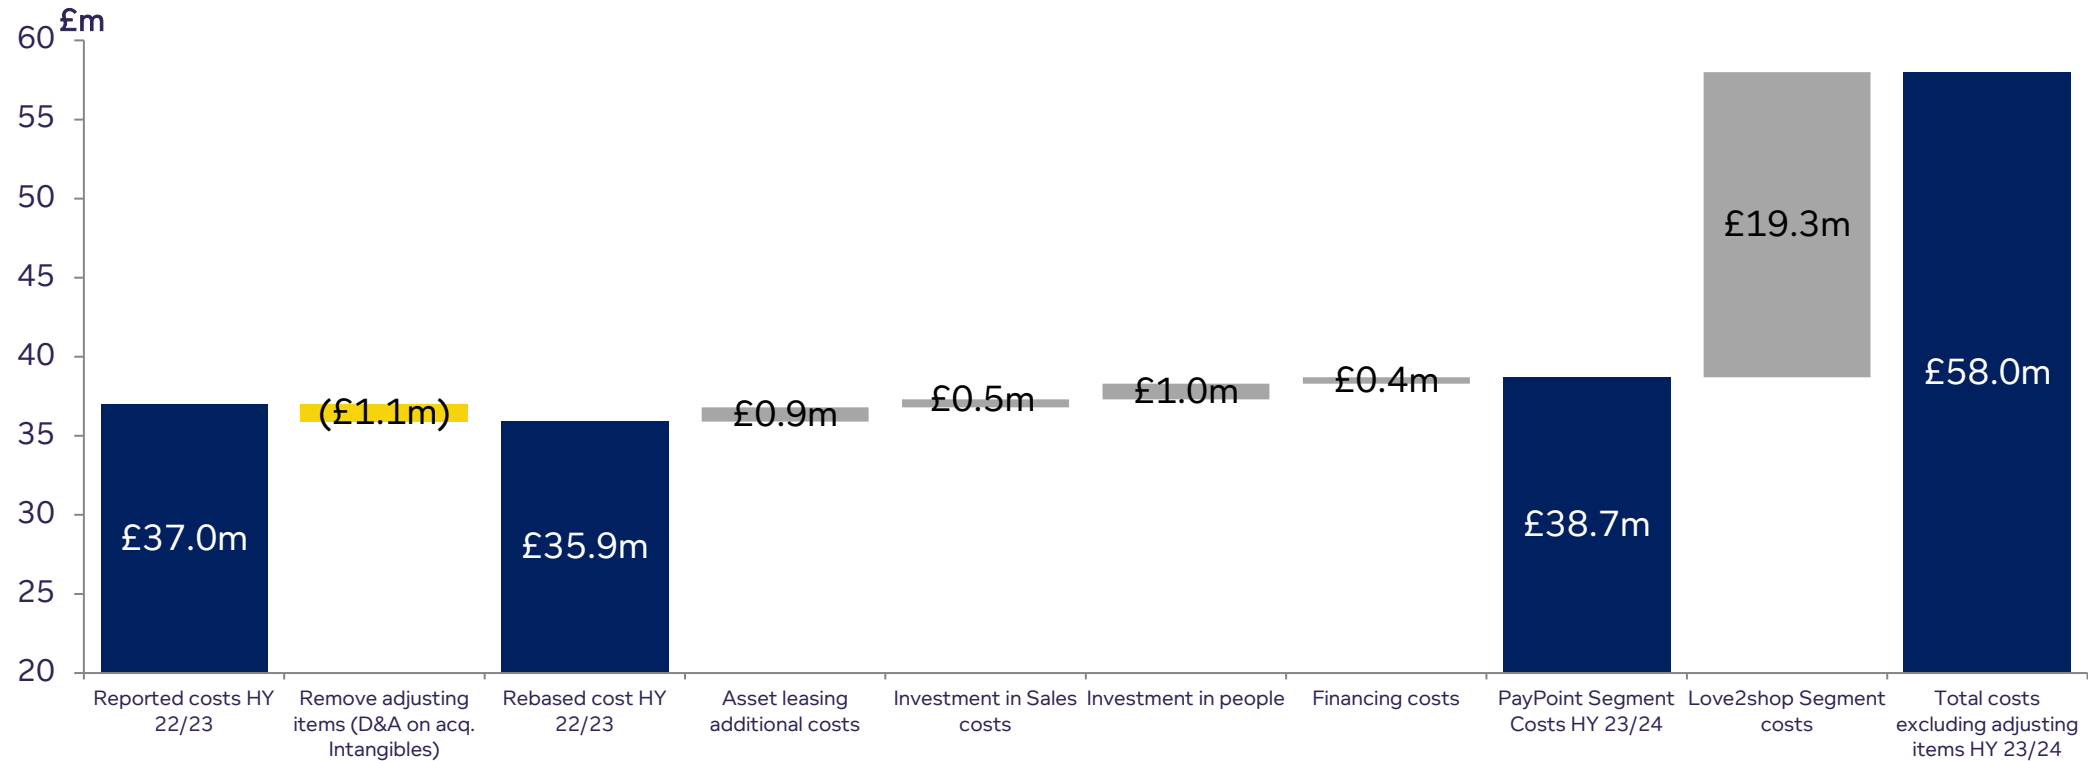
£m

60
55
50
45
40
35
30
25
20

£37.0m
(£1.1m)
£35.9m
£0.9m
£0.5m
£1.0m
£0.4m
£38.7m
£19.3m
£58.0m

Reported costs HY 22/23
Remove adjusting items (D&A on acq. Intangibles)
Rebased cost HY 22/23
Asset leasing additional costs
Investment in Sales costs
Investment in people
Financing costs
PayPoint Segment Costs HY 23/24
Love2shop Segment costs
Total costs excluding adjusting items HY 23/24